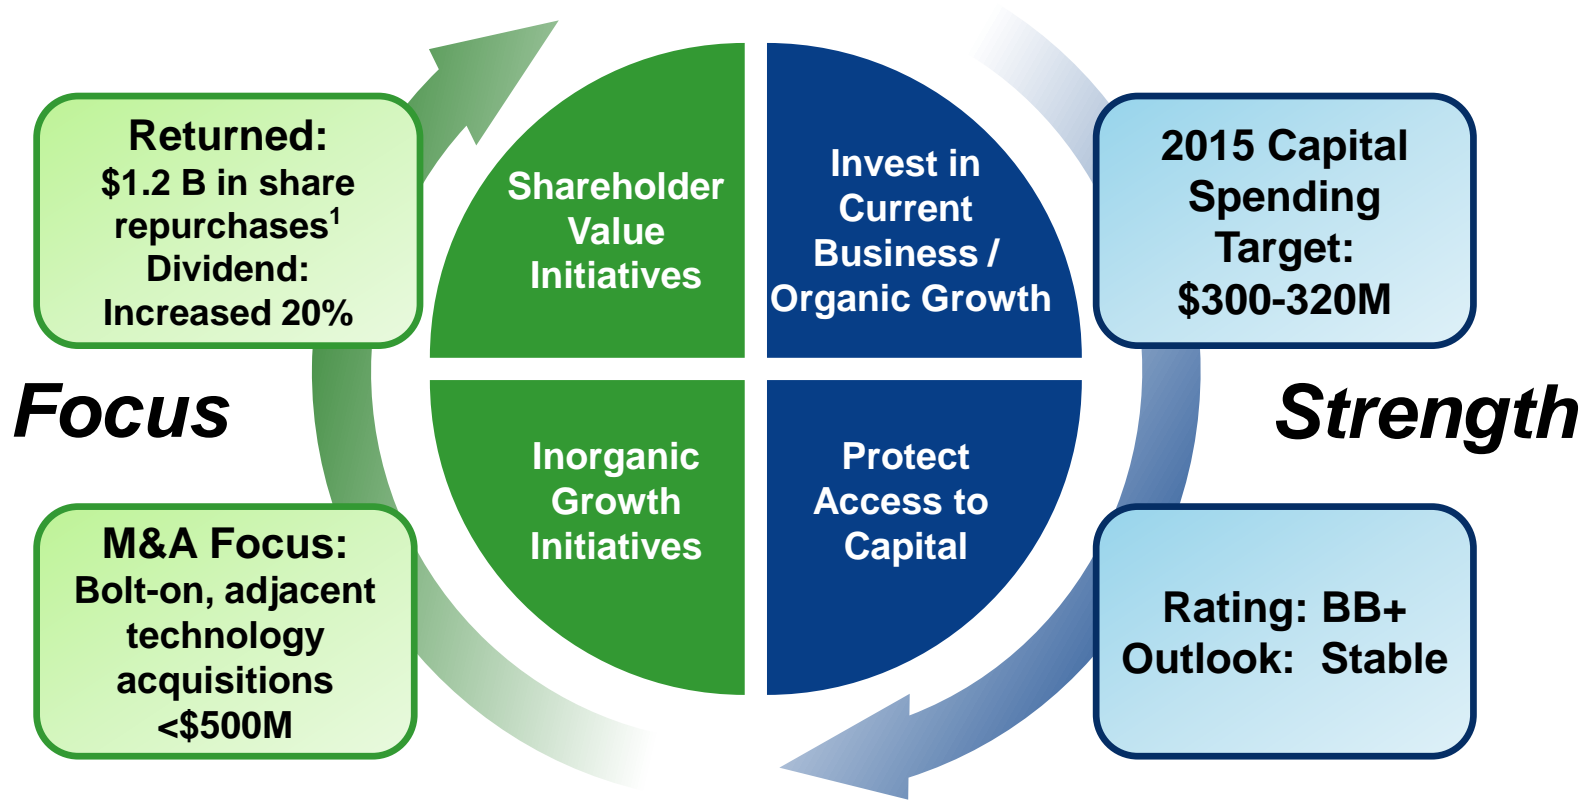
Returned:
$1.2 B in share repurchases$^1$
Dividend:
Increased 20%

Focus

M&A Focus:
Bolt-on, adjacent technology acquisitions
<$500M

Shareholder Value Initiatives

Invest in Current Business / Organic Growth

Inorganic Growth Initiatives

Protect Access to Capital

2015 Capital Spending Target:
$300-320M

Strength

Rating: BB+
Outlook: Stable